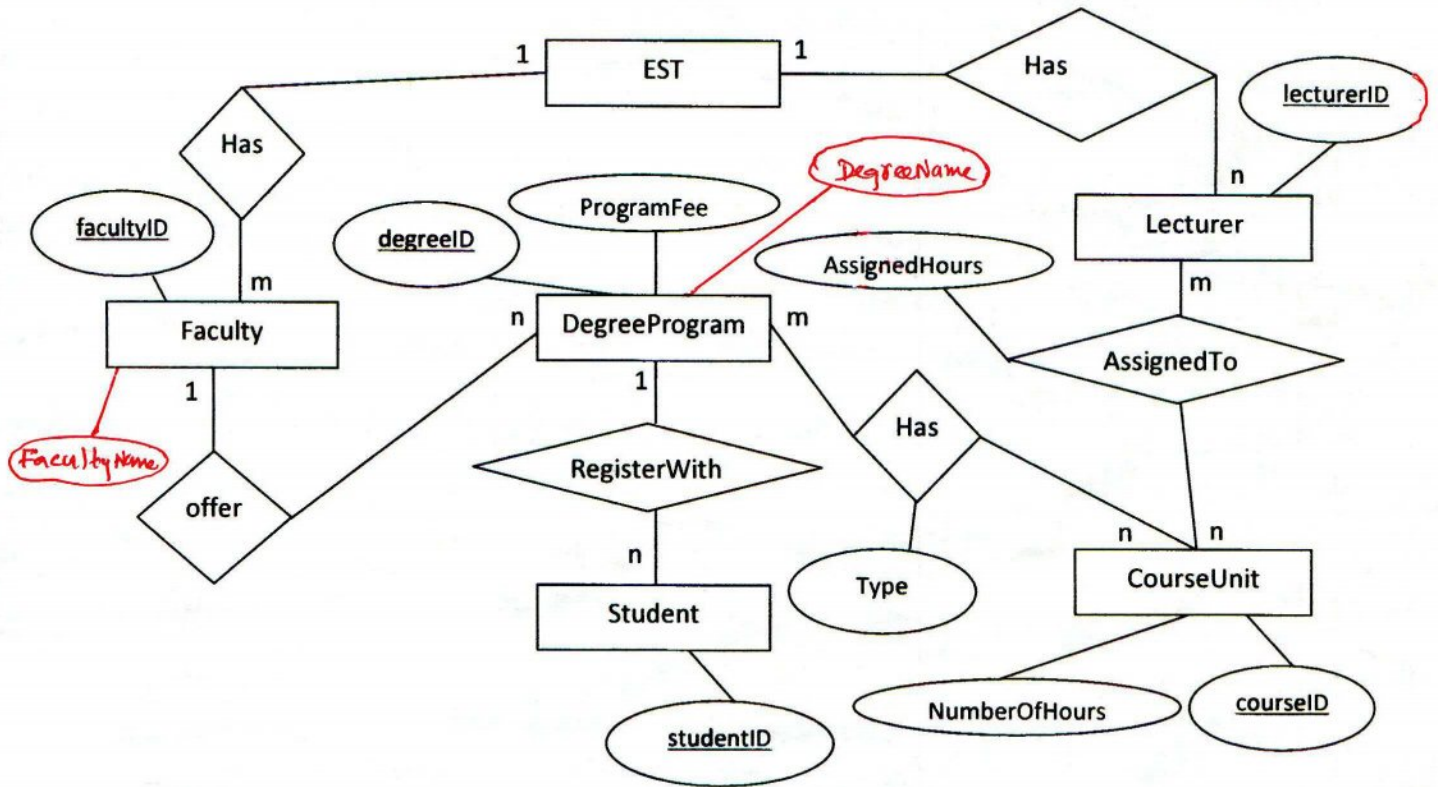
1 EST 1
Has
Has
lecturerID
n
Lecturer
DegreeName
ProgramFee
facultyID
degreeID
AssignedHours
m
m
n
Faculty
DegreeProgram
m
AssignedTo
1
1
FacultyName
Has
RegisterWith
offer
n
n
n
Type
CourseUnit
Student
NumberOfHours
courseID
studentID